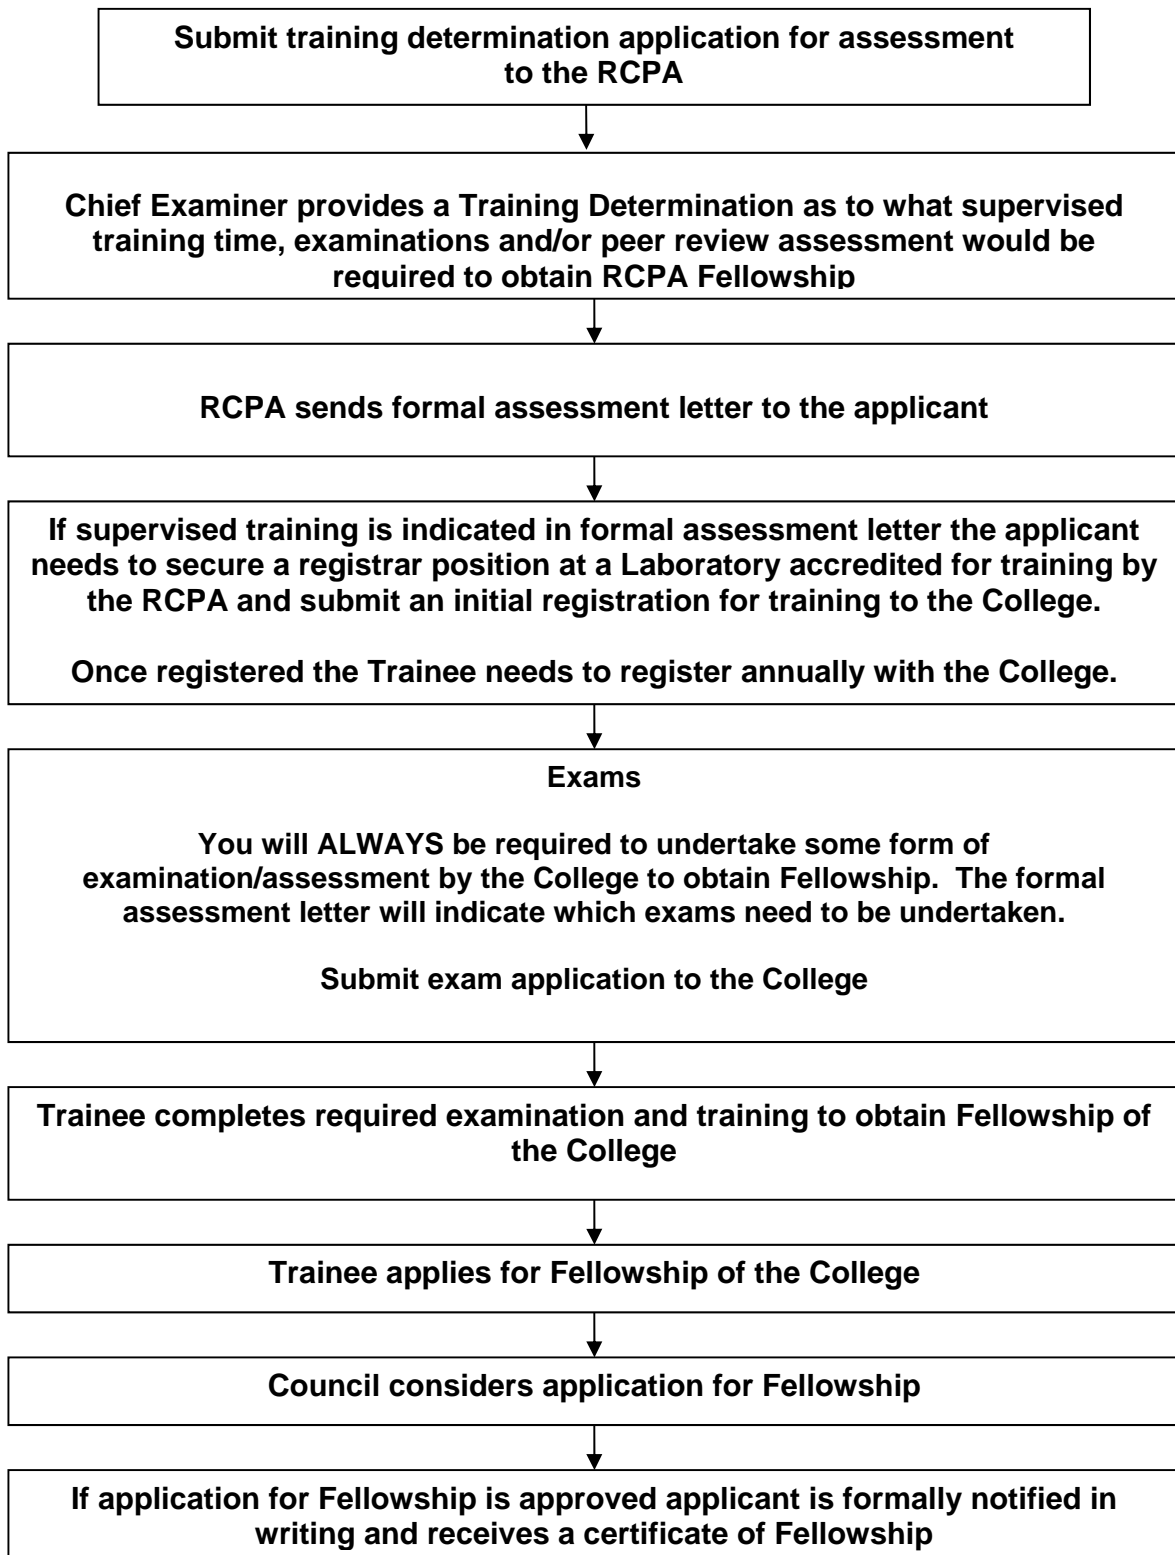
Submit training determination application for assessment to the RCPA

Chief Examiner provides a Training Determination as to what supervised training time, examinations and/or peer review assessment would be required to obtain RCPA Fellowship

RCPA sends formal assessment letter to the applicant

If supervised training is indicated in formal assessment letter the applicant needs to secure a registrar position at a Laboratory accredited for training by the RCPA and submit an initial registration for training to the College.

Once registered the Trainee needs to register annually with the College.

Exams

You will ALWAYS be required to undertake some form of examination/assessment by the College to obtain Fellowship. The formal assessment letter will indicate which exams need to be undertaken.

Submit exam application to the College

Trainee completes required examination and training to obtain Fellowship of the College

Trainee applies for Fellowship of the College

Council considers application for Fellowship

If application for Fellowship is approved applicant is formally notified in writing and receives a certificate of Fellowship